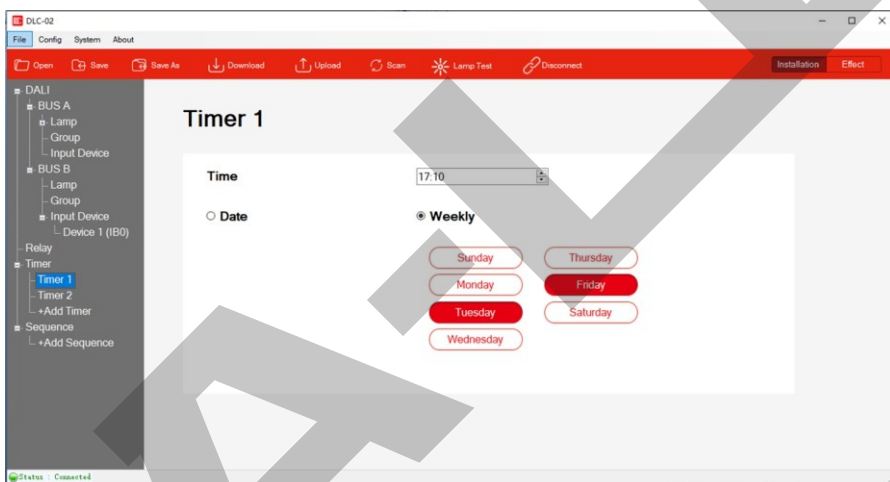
DLC-02

File Config System About

Open Save Save As Download Upload Scan Lamp Test Disconnect

Installation Effect

DALI
BUS A
Lamp
Group
Input Device
BUS B
Lamp
Group
Input Device
Device 1 (IB0)
Relay
Timer
Timer 1
Timer 2
+Add Timer
Sequence
+Add Sequence

Timer 1

Time 17:10

Date

Weekly

Sunday
Monday
Tuesday
Wednesday
Thursday
Friday
Saturday

Status : Connected